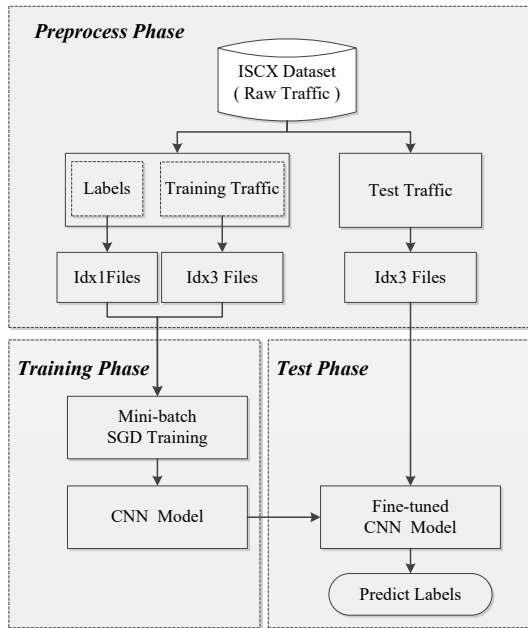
Preprocess Phase

ISCX Dataset
( Raw Traffic )

Labels

Training Traffic

Test Traffic

Idx1Files

Idx3 Files

Idx3 Files

Training Phase

Test Phase

Mini-batch
SGD Training

CNN Model

Fine-tuned
CNN Model

Predict Labels